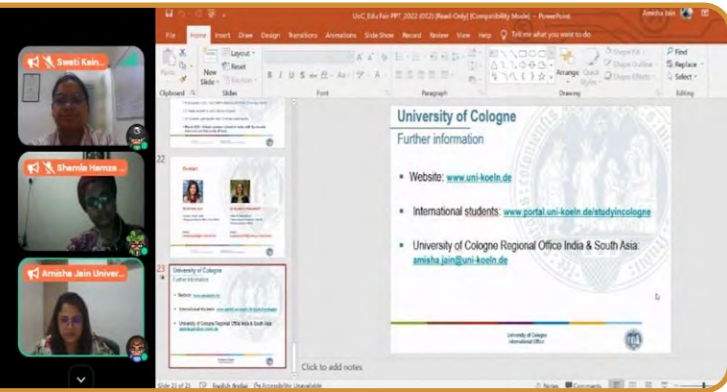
Sweti Kain...

Shamla Hamza ...

Amisha Jain Univer...

UoC_Edu Fair PPT_2022 (002) [Read-Only] [Compatibility Mode] - PowerPoint

Amisha Jain

File Home Insert Draw Design Transitions Animations Slide Show Record Review View Help Tell me what you want to do

Paste

New Slide

Layout

Reset

Section

Clipboard

Slides

Font

Paragraph

Arrange

Quick Styles

Shape Fill

Shape Outline

Shape Effects

Drawing

Find

Replace

Select

Editing

22

Contact

23

University of Cologne

Further information

University of Cologne

Further information

• Website: www.uni-koeln.de

• International students: www.portal.uni-koeln.de/studyincologne

• University of Cologne Regional Office India & South Asia: amisha.jain@uni-koeln.de

University of Cologne
International Office

Click to add notes

Slide 23 of 23

English (India)

Accessibility: Unavailable

Notes

Comments